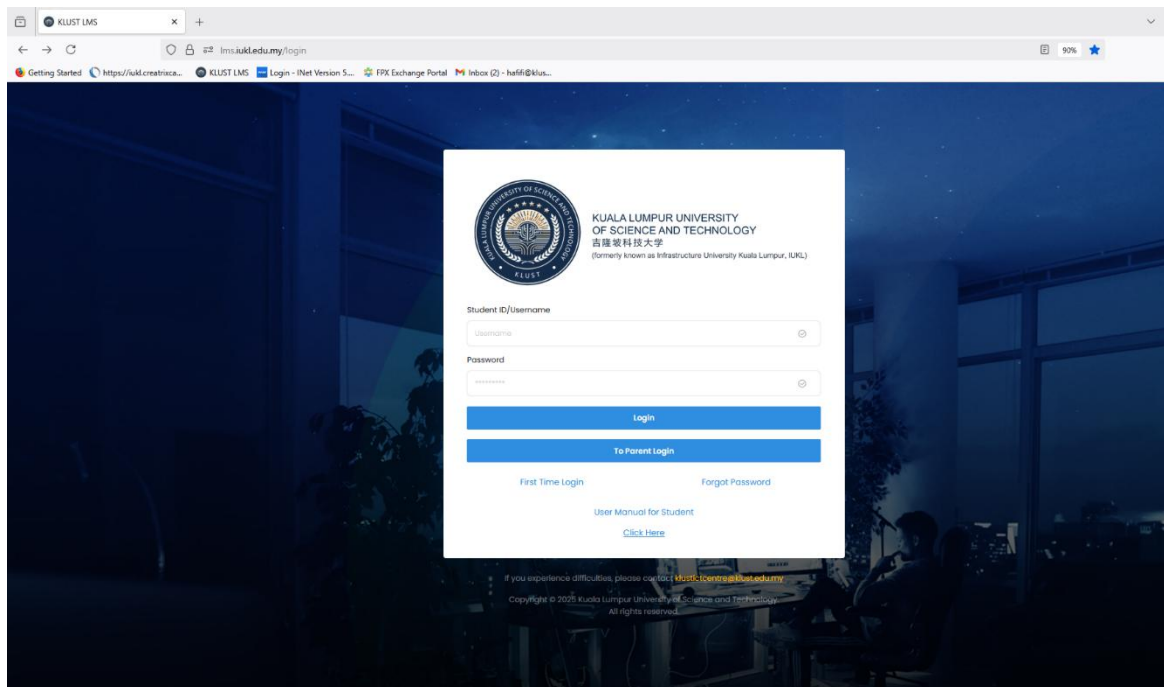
KLUST LMS ×  +

← → C  lms.iukl.edu.my/login  90%

Getting Started  https://iukl.creatrixca...  KLUST LMS  Login - INet Version 5...  FPX Exchange Portal  Inbox (2) - hafifi@klus...

UNIVERSITY OF SCIENCE AND TECHNOLOGY KUALA LUMPUR KLUST

KUALA LUMPUR UNIVERSITY OF SCIENCE AND TECHNOLOGY
吉隆坡科技大学
(formerly known as Infrastructure University Kuala Lumpur, IUKL)

Student ID/Username

Username

Password

*********

Login

To Parent Login

First Time Login  Forgot Password

User Manual for Student
Click Here

If you experience difficulties, please contact klustictcentre@klust.edu.my

Copyright © 2025 Kuala Lumpur University of Science and Technology.
All rights reserved.